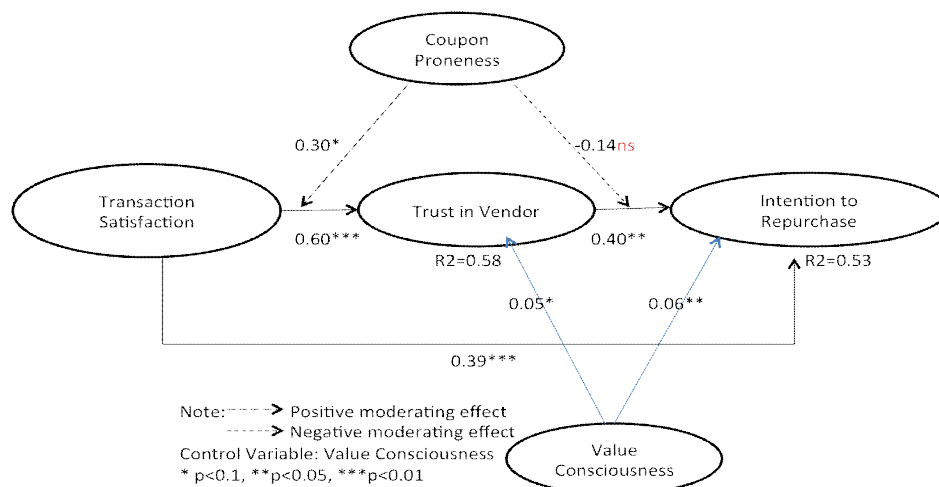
Coupon Proneness

0.30*

-0.14ns

Transaction Satisfaction

Trust in Vendor

Intention to Repurchase

0.60***

R2=0.58

0.40**

R2=0.53

0.05*

0.06**

0.39***

Note: Positive moderating effect
Negative moderating effect
Control Variable: Value Consciousness
* p<0.1, **p<0.05, ***p<0.01

Value Consciousness